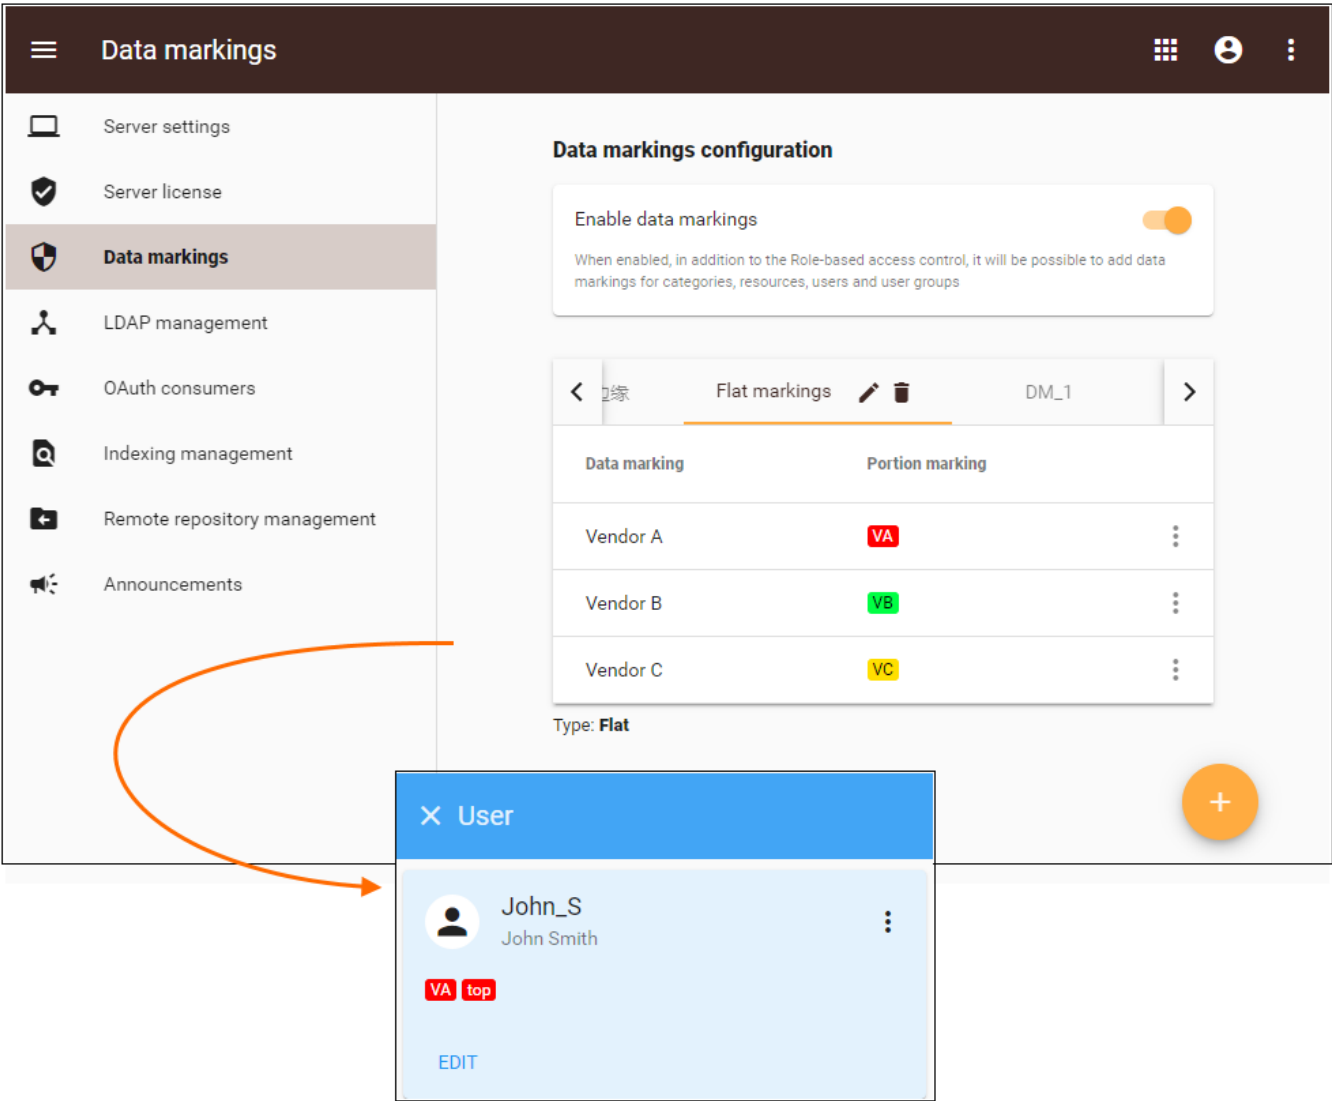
Data markings

Server settings

Server license

Data markings

LDAP management

OAuth consumers

Indexing management

Remote repository management

Announcements

Data markings configuration

Enable data markings

When enabled, in addition to the Role-based access control, it will be possible to add data markings for categories, resources, users and user groups

边缘 Flat markings DM_1

| Data marking | Portion marking |
|---|---|
| Vendor A | VA |
| Vendor B | VB |
| Vendor C | VC |

Type: Flat

User

John_S
John Smith

VA top

EDIT